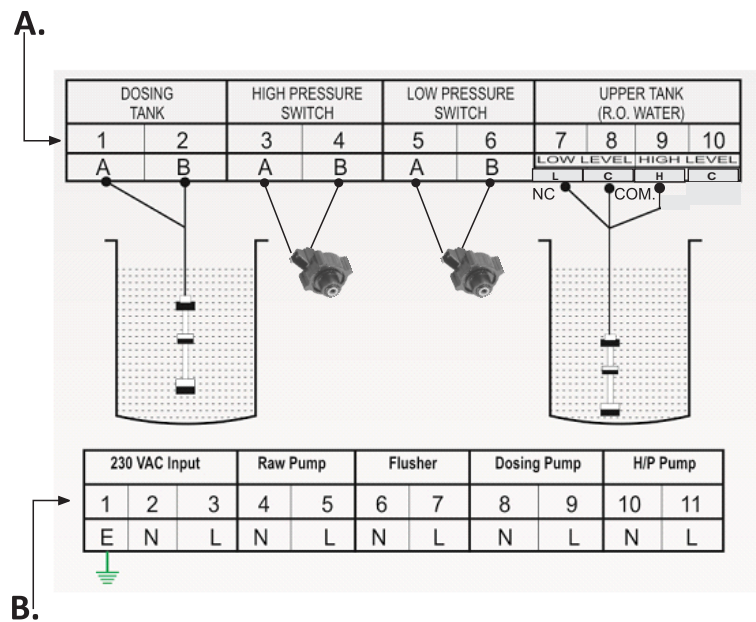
A.

| DOSING TANK | | HIGH PRESSURE SWITCH | | LOW PRESSURE SWITCH | | UPPER TANK (R.O. WATER) | | | |
|---|---|---|---|---|---|---|---|---|---|
| 1 | 2 | 3 | 4 | 5 | 6 | 7 | 8 | 9 | 10 |
| A | B | A | B | A | B | LOW LEVEL L | C | HIGH LEVEL H | C |

NC
COM.

| 230 VAC Input | | | Raw Pump | | Flusher | | Dosing Pump | | H/P Pump | |
|---|---|---|---|---|---|---|---|---|---|---|
| 1 | 2 | 3 | 4 | 5 | 6 | 7 | 8 | 9 | 10 | 11 |
| E | N | L | N | L | N | L | N | L | N | L |

B.